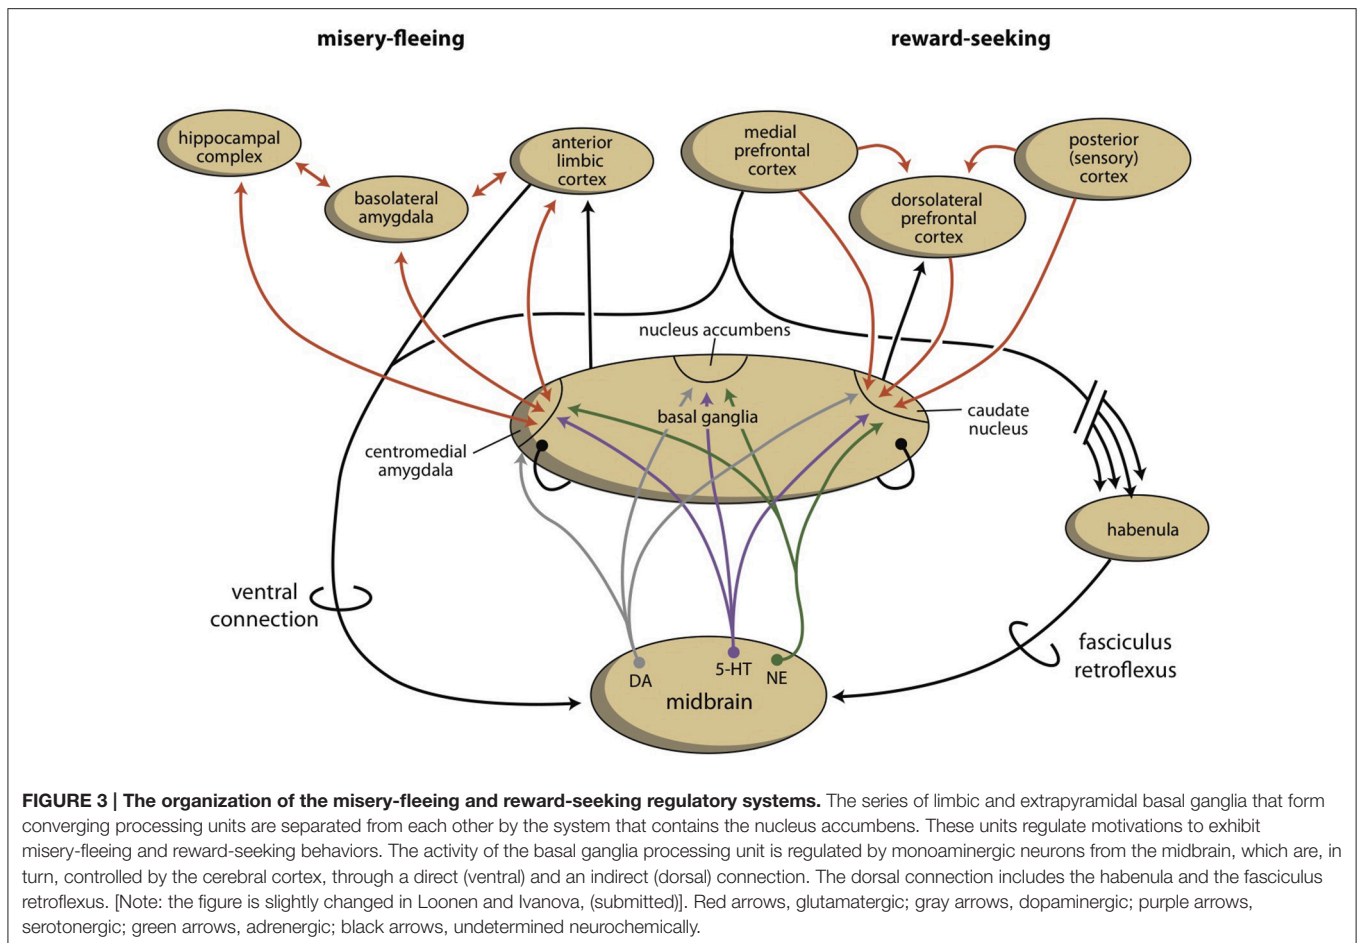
misery-fleeing

reward-seeking

hippocampal complex

basolateral amygdala

anterior limbic cortex

medial prefrontal cortex

dorsolateral prefrontal cortex

posterior (sensory) cortex

nucleus accumbens

basal ganglia

caudate nucleus

centromedial amygdala

habenula

ventral connection

fasciculus retroflexus

DA

5-HT

NE

midbrain

**FIGURE 3 | The organization of the misery-fleeing and reward-seeking regulatory systems.** The series of limbic and extrapyramidal basal ganglia that form converging processing units are separated from each other by the system that contains the nucleus accumbens. These units regulate motivations to exhibit misery-fleeing and reward-seeking behaviors. The activity of the basal ganglia processing unit is regulated by monoaminergic neurons from the midbrain, which are, in turn, controlled by the cerebral cortex, through a direct (ventral) and an indirect (dorsal) connection. The dorsal connection includes the habenula and the fasciculus retroflexus. [Note: the figure is slightly changed in Loonen and Ivanova, (submitted)]. Red arrows, glutamatergic; gray arrows, dopaminergic; purple arrows, serotonergic; green arrows, adrenergic; black arrows, undetermined neurochemically.